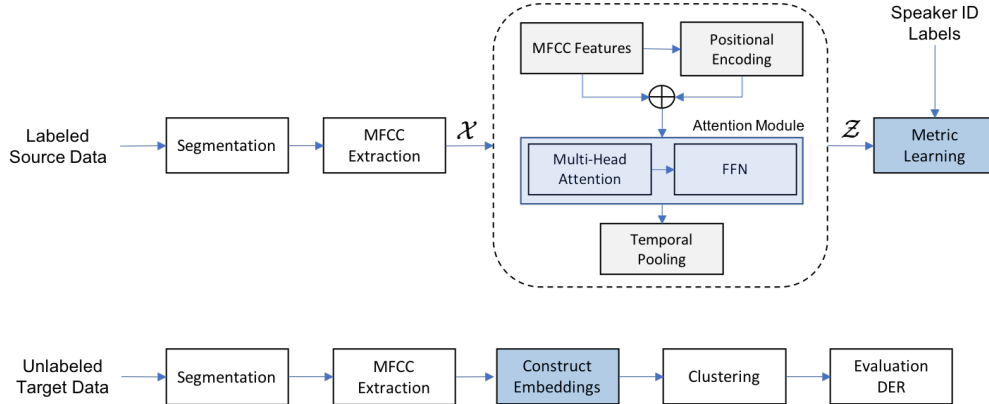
Speaker ID Labels

MFCC Features

Positional Encoding

$\oplus$

Labeled Source Data

Segmentation

MFCC Extraction

$\mathcal{X}$

Attention Module

$\mathcal{Z}$

Metric Learning

Multi-Head Attention

FFN

Temporal Pooling

Unlabeled Target Data

Segmentation

MFCC Extraction

Construct Embeddings

Clustering

Evaluation DER